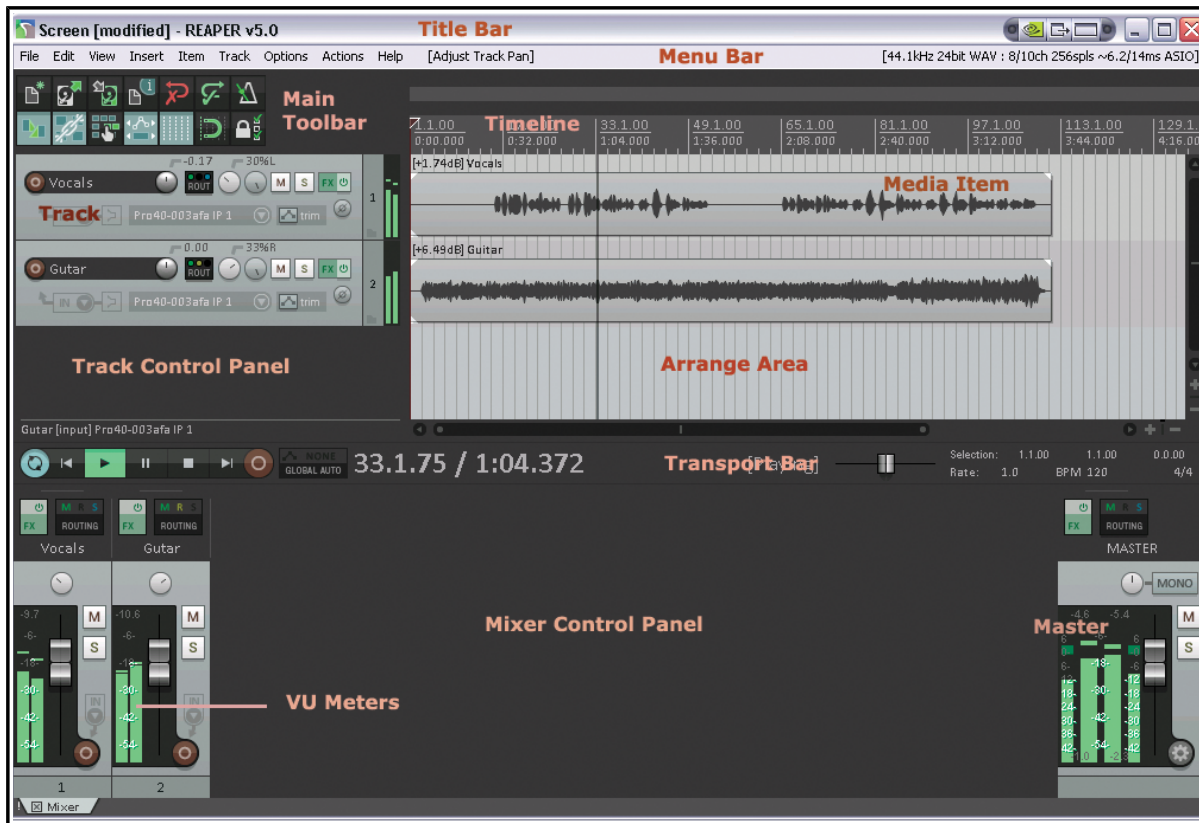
Screen [modified] - REAPER v5.0

Title Bar

File Edit View Insert Item Track Options Actions Help [Adjust Track Pan]

Menu Bar

[44.1kHz 24bit WAV : 8/10ch 256spls ~6.2/14ms ASIO]

Main Toolbar

Timeline

1.1.00 0:00.000 | 17.1.00 0:32.000 | 33.1.00 1:04.000 | 49.1.00 1:36.000 | 65.1.00 2:08.000 | 81.1.00 2:40.000 | 97.1.00 3:12.000 | 113.1.00 3:44.000 | 129.1. 4:16.00

-0.17 30%L

Vocals ROUT M S FX

1

Track

Pro40-003afa IP 1 trim

[+1.74dB] Vocals

Media Item

0.00 33%R

Gutar ROUT M S FX

2

IN Pro40-003afa IP 1 trim

[+6.49dB] Guitar

Track Control Panel

Arrange Area

Gutar [input] Pro40-003afa IP 1

NONE GLOBAL AUTO 33.1.75 / 1:04.372

Transport Bar [Playing]

Selection: 1.1.00 1.1.00 0.0.00
Rate: 1.0 BPM 120 4/4

FX ROUTING Vocals

FX ROUTING Gutar

FX ROUTING MASTER

MONO

-9.7 M S -6- -18- -30- -42- -54-

-10.6 M S -6- -18- -30- -42- -54-

Mixer Control Panel

Master

-4.6 -5.4 M S

VU Meters

1

2

Mixer